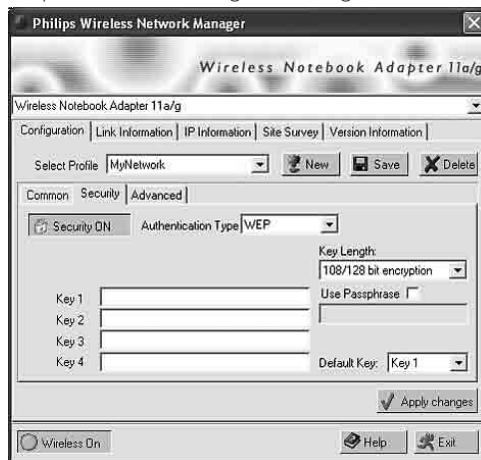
Philips Wireless Network Manager

Wireless Notebook Adapter 11a/g

Wireless Notebook Adapter 11a/g

Configuration | Link Information | IP Information | Site Survey | Version Information

Select Profile MyNetwork

New

Save

Delete

Common | Security | Advanced

Security ON

Authentication Type WEP

Key Length:

108/128 bit encryption

Use Passphrase

Key 1

Key 2

Key 3

Key 4

Default Key: Key 1

Apply changes

Wireless On

Help

Exit